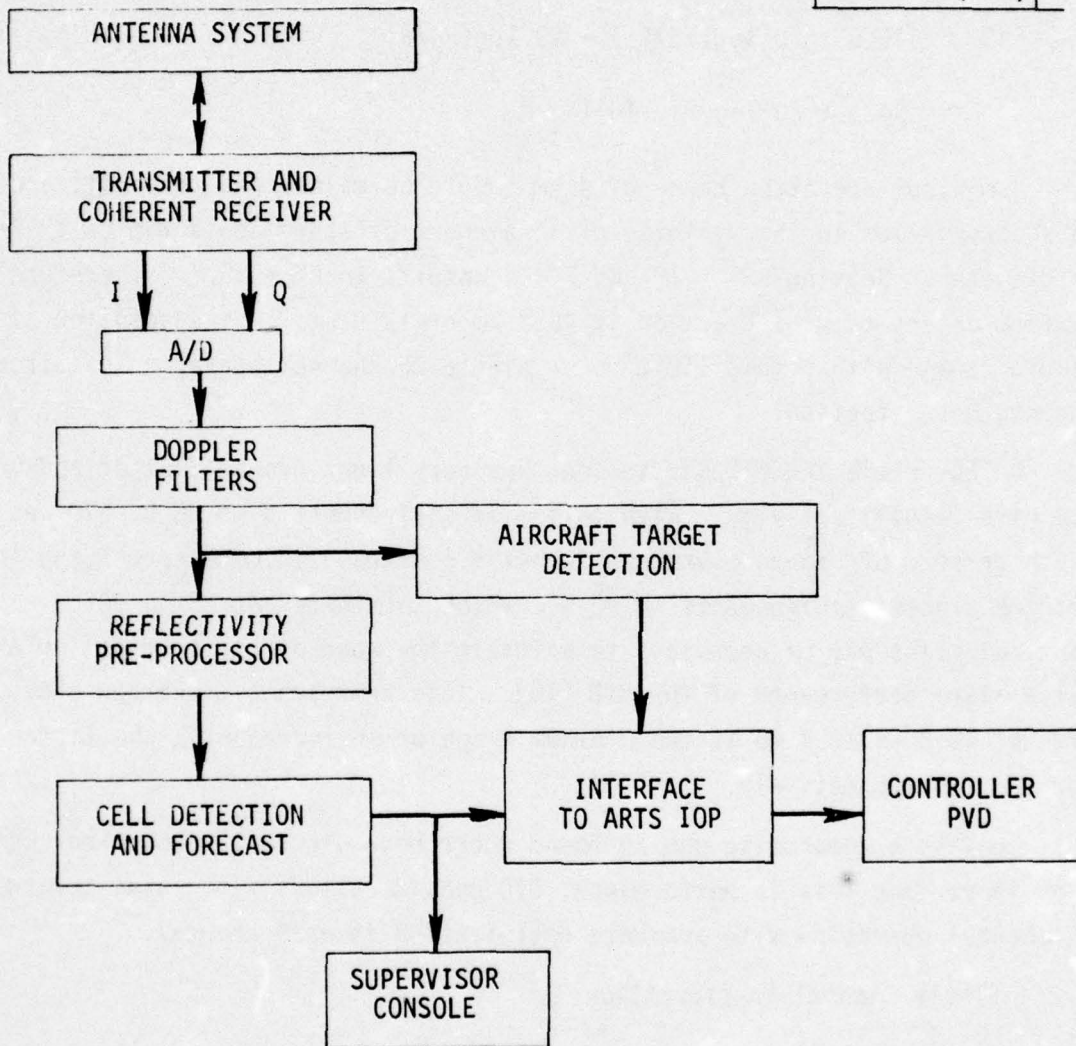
ANTENNA SYSTEM

TRANSMITTER AND COHERENT RECEIVER

I

Q

A/D

DOPPLER FILTERS

AIRCRAFT TARGET DETECTION

REFLECTIVITY PRE-PROCESSOR

CELL DETECTION AND FORECAST

INTERFACE TO ARTS IOP

CONTROLLER PVD

SUPERVISOR CONSOLE